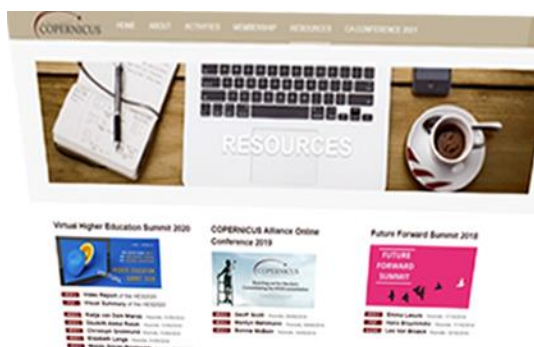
COPERNICUS

HOME ABOUT ACTIVITIES MEMBERSHIP RESOURCES CA CONFERENCE 2021

RESOURCES

Virtual Higher Education Summit 2020

Video Report of the HESS2020
Visual Summary of the HESS2020
Katja van den Marcke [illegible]
Dietrich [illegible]
Christoph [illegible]
Elizabeth Lange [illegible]
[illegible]

COPERNICUS Alliance Online Conference 2019

COPERNICUS

Geoff Scott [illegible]
Marilyn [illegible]
Bonnie McBain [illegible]

Future Forward Summit 2018

FUTURE FORWARD SUMMIT

Emma Lewis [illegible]
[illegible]
Lex van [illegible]